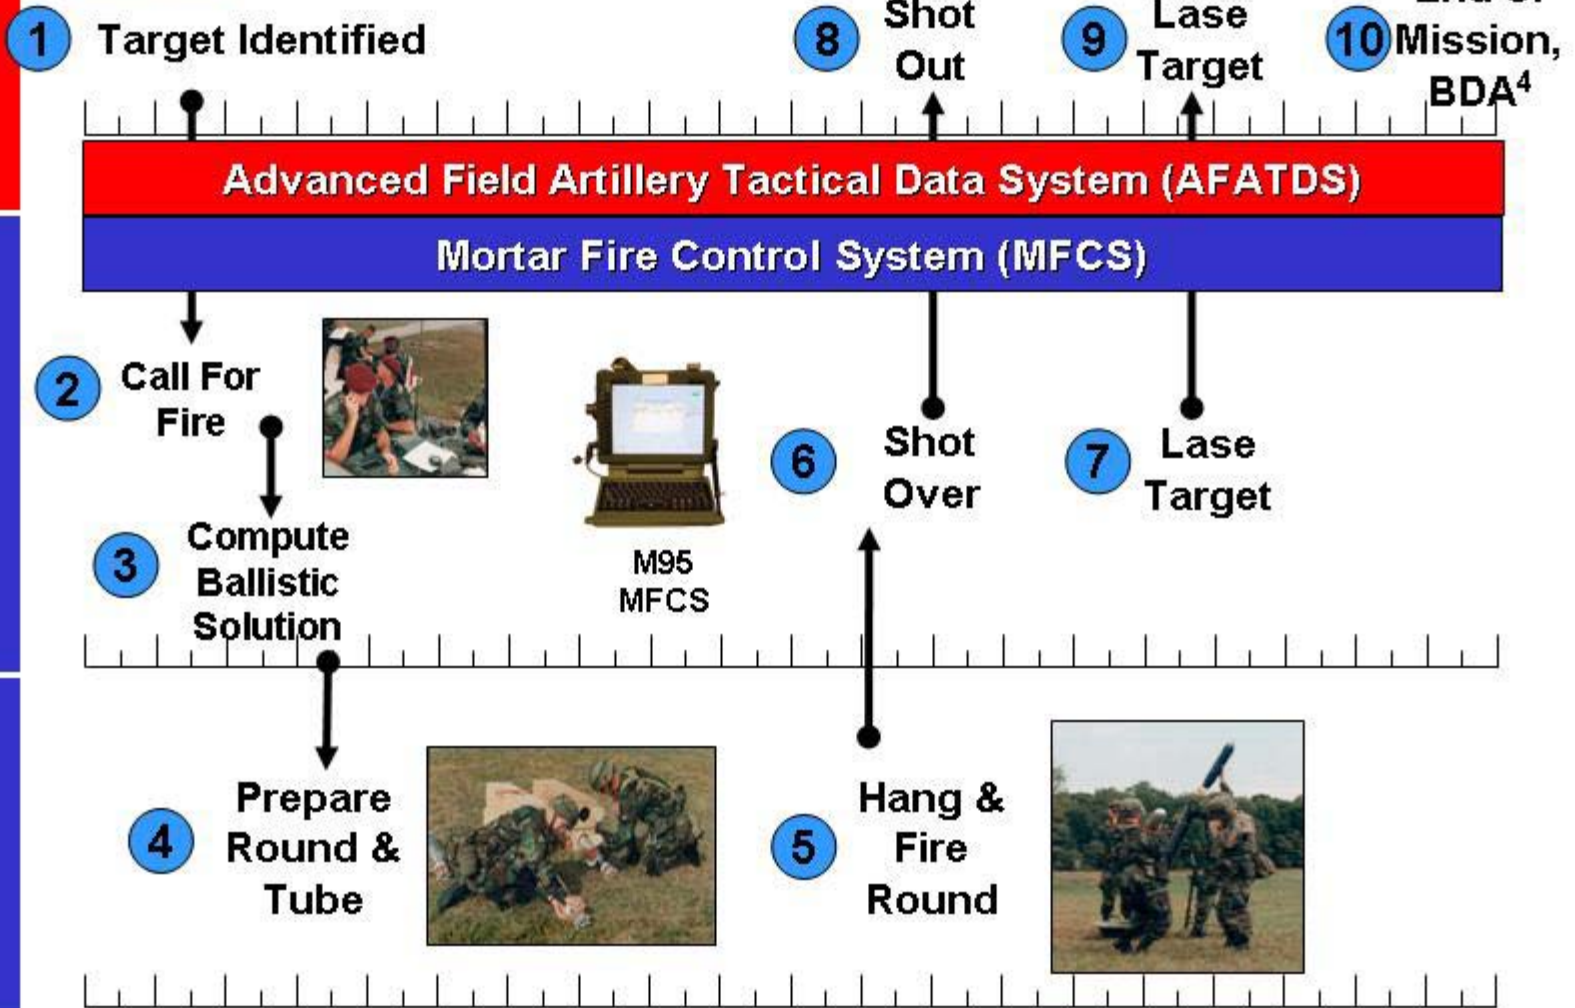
1 Target Identified

8 Shot Out

9 Lase Target

10 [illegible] Mission, BDA$^4$

Advanced Field Artillery Tactical Data System (AFATDS)

Mortar Fire Control System (MFCS)

2 Call For Fire

3 Compute Ballistic Solution

M95 MFCS

6 Shot Over

7 Lase Target

4 Prepare Round & Tube

5 Hang & Fire Round